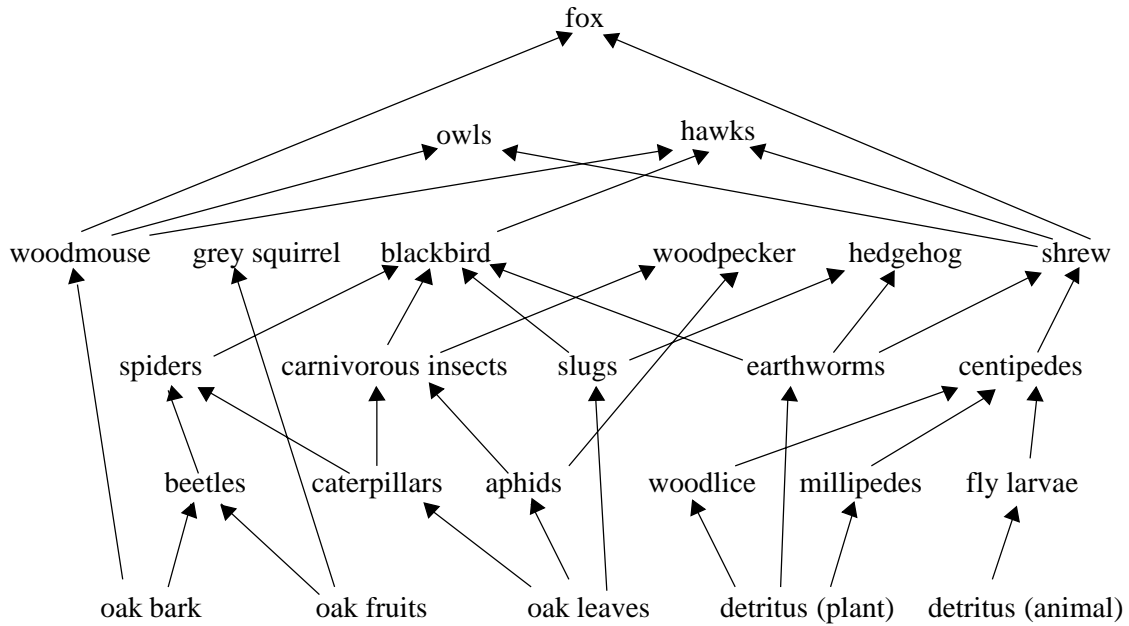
fox

owls hawks

woodmouse grey squirrel blackbird woodpecker hedgehog shrew

spiders carnivorous insects slugs earthworms centipedes

beetles caterpillars aphids woodlice millipedes fly larvae

oak bark oak fruits oak leaves detritus (plant) detritus (animal)